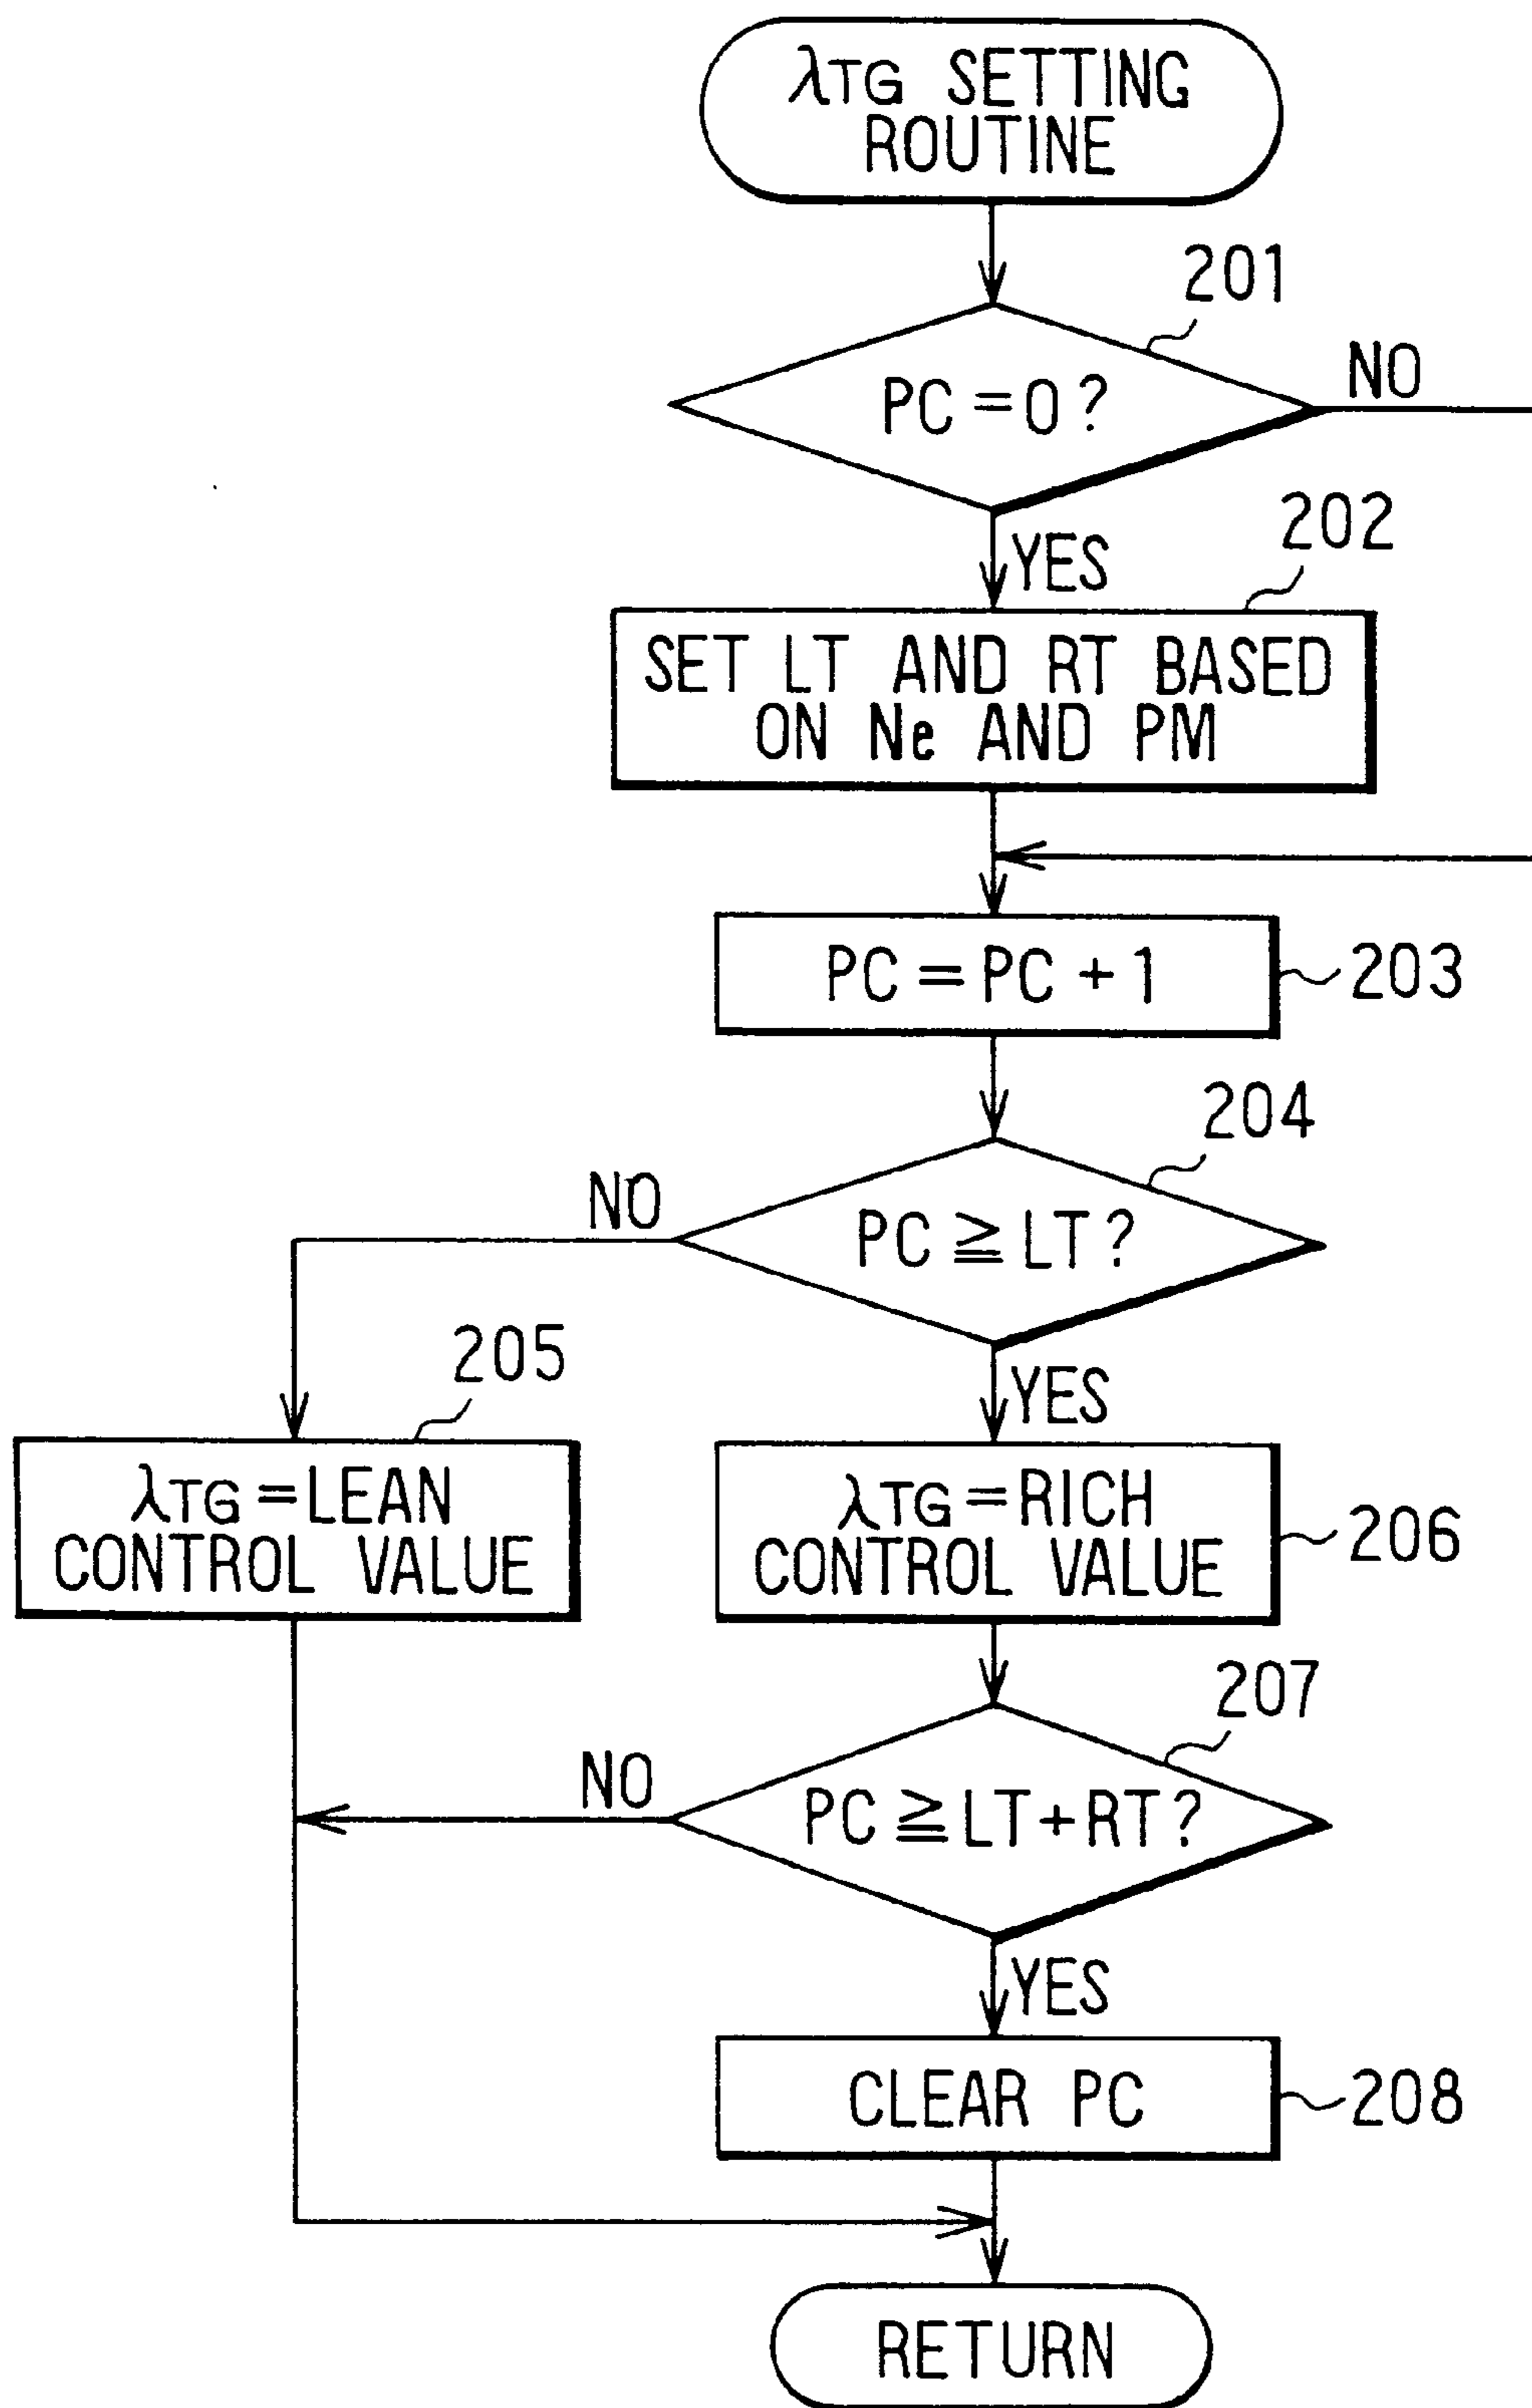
$\lambda_{TG}$ SETTING ROUTINE

201

PC = 0 ?

NO

YES

202

SET LT AND RT BASED ON Ne AND PM

PC = PC + 1

203

204

NO

PC $\geqq$ LT ?

YES

205

$\lambda_{TG}$ = LEAN CONTROL VALUE

$\lambda_{TG}$ = RICH CONTROL VALUE

206

207

NO

PC $\geqq$ LT + RT ?

YES

CLEAR PC

208

RETURN